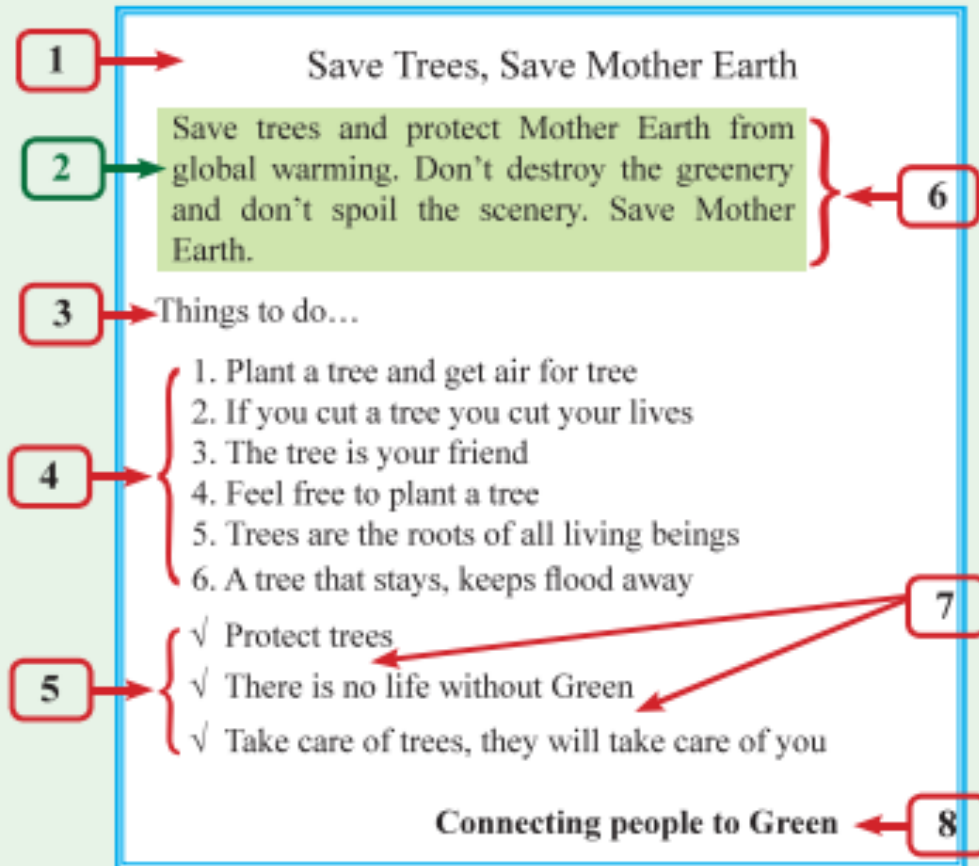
1

Save Trees, Save Mother Earth

2

Save trees and protect Mother Earth from global warming. Don't destroy the greenery and don't spoil the scenery. Save Mother Earth.

6

3

Things to do…

4

1. Plant a tree and get air for tree
2. If you cut a tree you cut your lives
3. The tree is your friend
4. Feel free to plant a tree
5. Trees are the roots of all living beings
6. A tree that stays, keeps flood away

7

5

√ Protect trees
√ There is no life without Green
√ Take care of trees, they will take care of you

**Connecting people to Green**

8